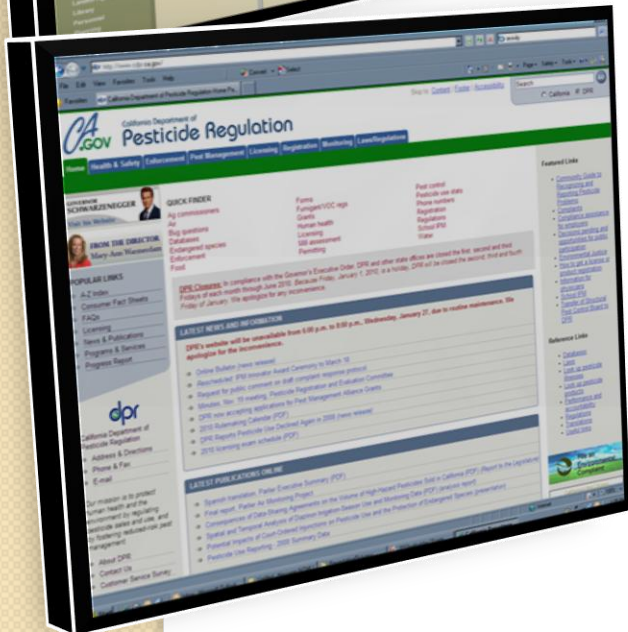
CA.GOV California Department of Pesticide Regulation

Home | Health & Safety | Enforcement | Pest Management | Licensing | Registration | Monitoring | Laws/Regulations

Skip to: Content | Footer | Accessibility

Search

California DPR

GOVERNOR SCHWARZENEGGER

Visit his Website

FROM THE DIRECTOR Mary-Ann Warmerdam

POPULAR LINKS

A-Z Index
Consumer Fact Sheets
FAQs
Licensing
News & Publications
Programs & Services
Progress Report

QUICK FINDER

Ag commissioners
Air
Bug questions
Databases
Endangered species
Enforcement
Food

Forms
Fumigant VOC regs
Grants
Human health
Licensing
Mill assessment
Permitting

Pest control
Pesticide use data
Phone numbers
Registration
Regulations
School IPM
Water

DPR Closures: In compliance with the Governor's Executive Order, DPR and other state offices are closed the first, second and third Fridays of each month through June 2010. (Because Friday, January 1, 2010, is a holiday, DPR will be closed the second, third and fourth Friday of January. We apologize for any inconvenience.

LATEST NEWS AND INFORMATION

DPR's website will be unavailable from 5:00 p.m. to 8:00 p.m., Wednesday, January 27, due to routine maintenance. We apologize for the inconvenience.

Online Bulletin (news release)
Rescheduled: IPM Innovator Award Ceremony to March 18
Request for public comment on draft complaint response protocol
Minutes, Nov. 19 meeting, Pesticide Registration and Evaluation Committee
DPR now accepting applications for Pest Management Alliance Grants
2010 Rulemaking Calendar (PDF)
DPR Reports Pesticide Use Declined Again in 2008 (news release)
2010 licensing exam schedule (PDF)

LATEST PUBLICATIONS ONLINE

Spanish translation, Parlier Executive Summary (PDF)
Final report, Parlier Air Monitoring Project
Consequences of Data-Sharing Agreements on the Volume of High-Hazard Pesticides Sold in California (PDF) (Report to the Legislature)
Spatial and Temporal Analysis of Pyrethroid Insecticide Use and Monitoring Data (PDF) (analysis report)
Potential Impacts of Court-Ordered Injunctions on Pesticide Use and the Protection of Endangered Species (presentation)
Pesticide Use Reporting - 2008 Summary Data

dpr California Department of Pesticide Regulation

Address & Directions
Phone & Fax
E-mail

Our mission is to protect human health and the environment by regulating pesticide sales and use, and by fostering reduced-risk pest management.

About DPR
Contact Us
Customer Service Survey

Featured Links

Community Guide to Recognizing and Reporting Pesticide Problems
Complaints
Compliance assistance for employers
Decisions pending and opportunities for public participation
Environmental Justice
How to get a license or product registration
Information for structural pest control
School IPM
Transfer of Structural Pest Control Board to DPR

Reference Links

Databases
Laws
Look up pesticide license
Look up pesticide products
Performance and accountability
Regulations
Translations
Useful links